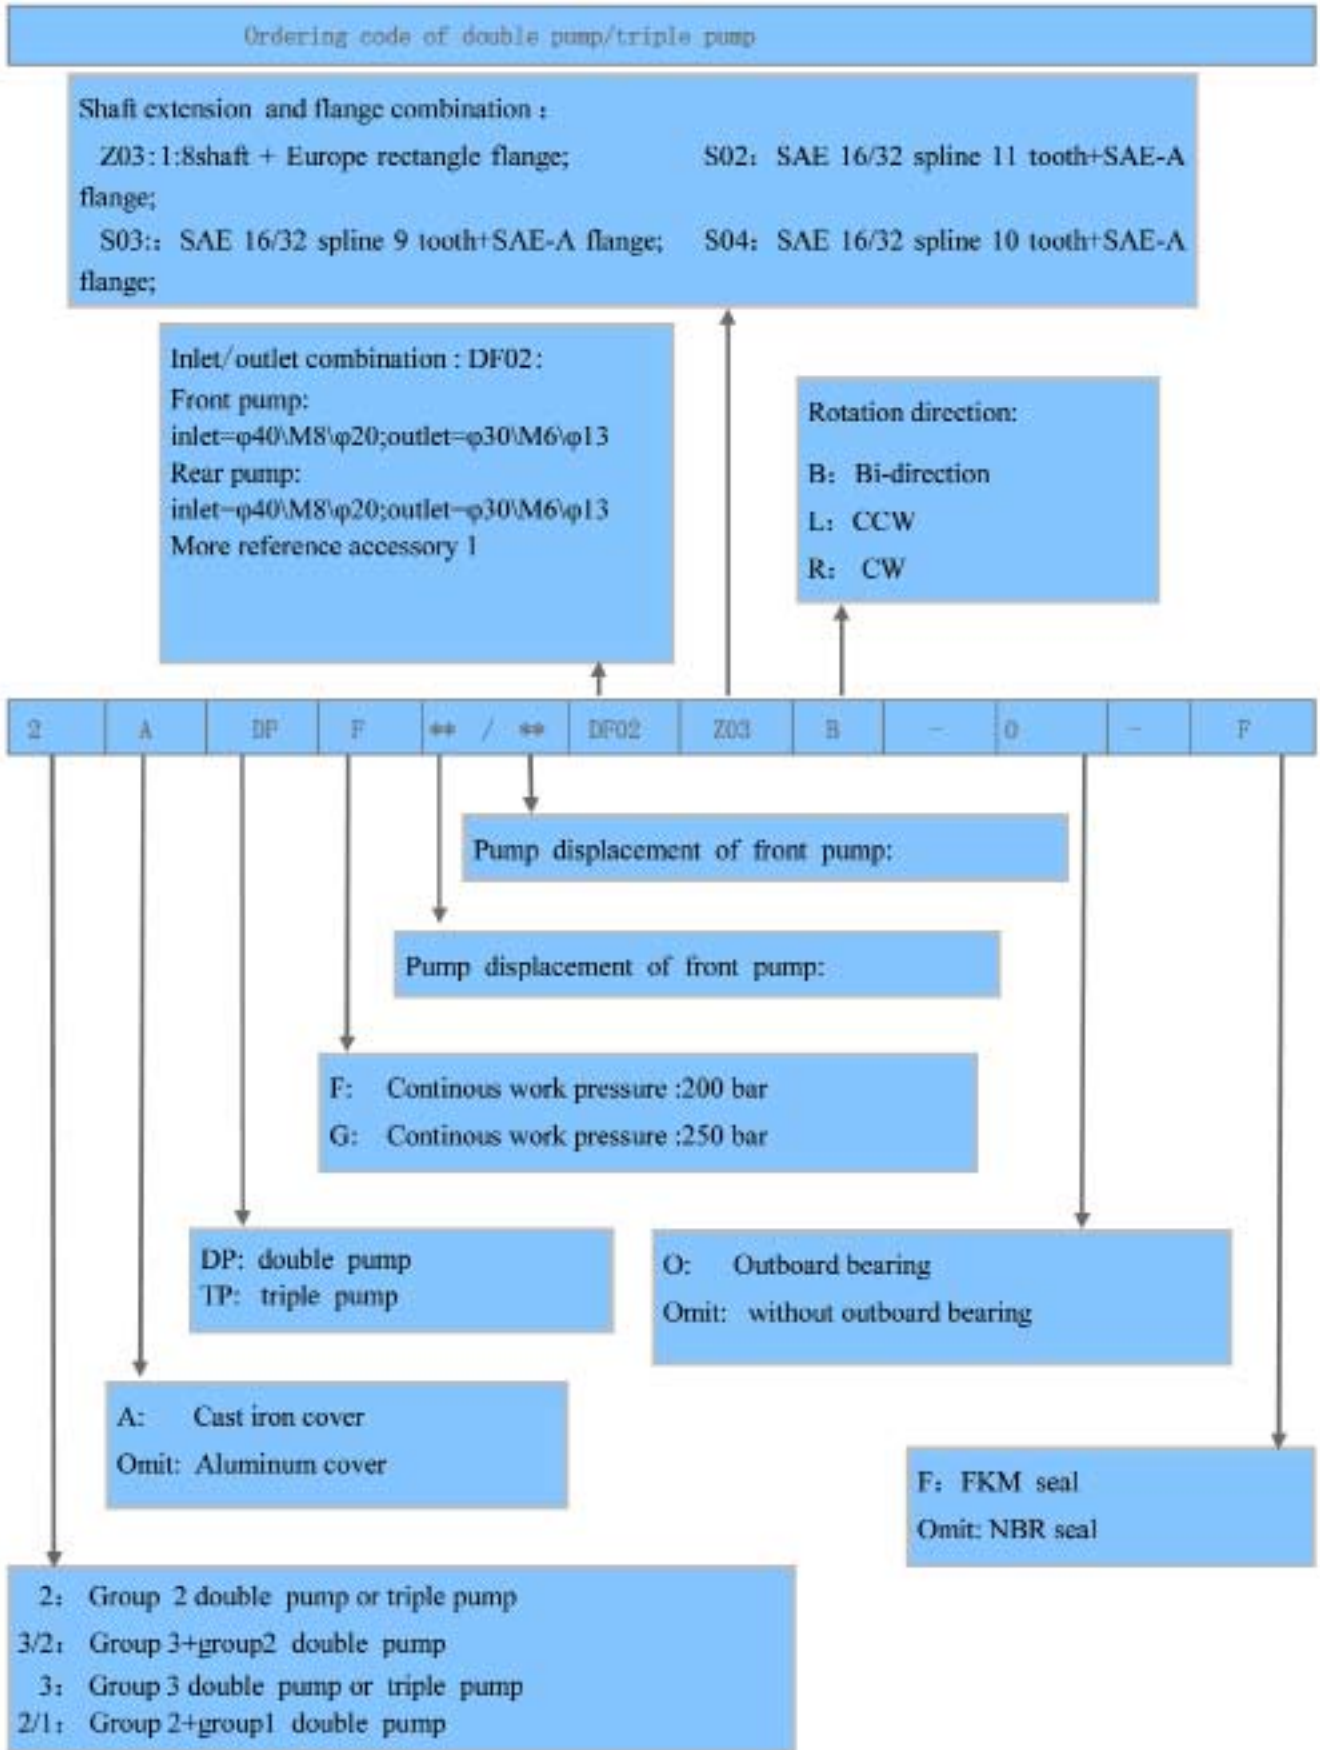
Ordering code of double pump/triple pump

Shaft extension and flange combination：
Z03:1:8shaft + Europe rectangle flange; S02：SAE 16/32 spline 11 tooth+SAE-A flange;
S03:：SAE 16/32 spline 9 tooth+SAE-A flange; S04：SAE 16/32 spline 10 tooth+SAE-A flange;

Inlet/outlet combination : DF02:
Front pump:
inlet=φ40\M8\φ20;outlet=φ30\M6\φ13
Rear pump:
inlet=φ40\M8\φ20;outlet=φ30\M6\φ13
More reference accessory 1

Rotation direction:
B：Bi-direction
L：CCW
R：CW

| 2 | A | DP | F | ** / ** | DF02 | Z03 | B | - | 0 | - | F |
|---|---|---|---|---|---|---|---|---|---|---|---|

Pump displacement of front pump:

Pump displacement of front pump:

F: Continous work pressure :200 bar
G: Continous work pressure :250 bar

DP: double pump
TP: triple pump

O: Outboard bearing
Omit: without outboard bearing

A: Cast iron cover
Omit: Aluminum cover

F：FKM seal
Omit: NBR seal

2：Group 2 double pump or triple pump
3/2：Group 3+group2 double pump
3：Group 3 double pump or triple pump
2/1：Group 2+group1 double pump